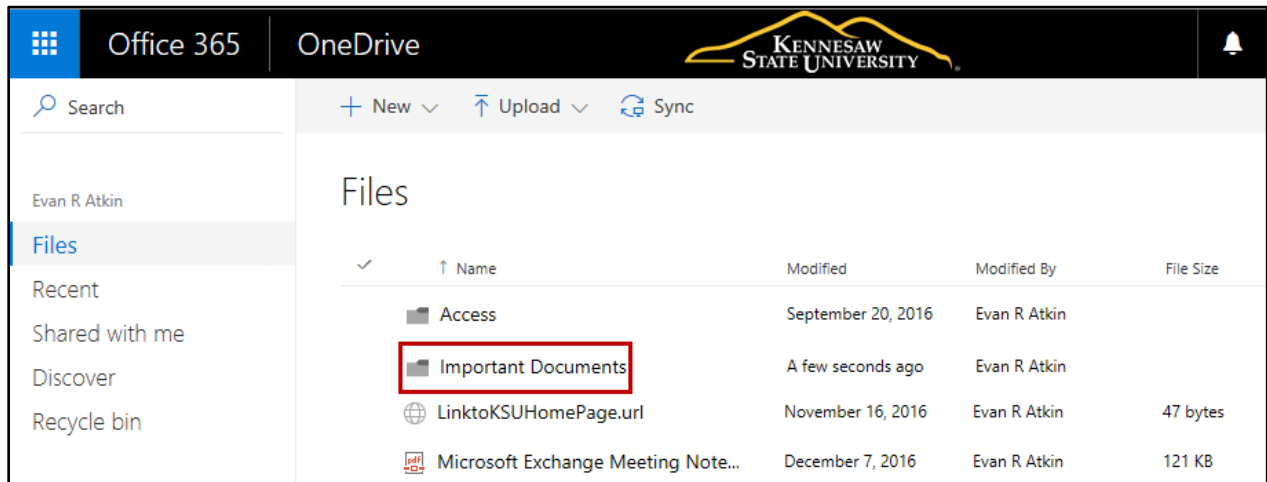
Office 365 OneDrive KENNESAW STATE UNIVERSITY

Search

+ New ⌄ Upload ⌄ Sync

Evan R Atkin

Files

Recent

Shared with me

Discover

Recycle bin

Files

| ↑ Name | Modified | Modified By | File Size |
|---|---|---|---|
| Access | September 20, 2016 | Evan R Atkin | |
| Important Documents | A few seconds ago | Evan R Atkin | |
| LinktoKSUHomePage.url | November 16, 2016 | Evan R Atkin | 47 bytes |
| Microsoft Exchange Meeting Note... | December 7, 2016 | Evan R Atkin | 121 KB |